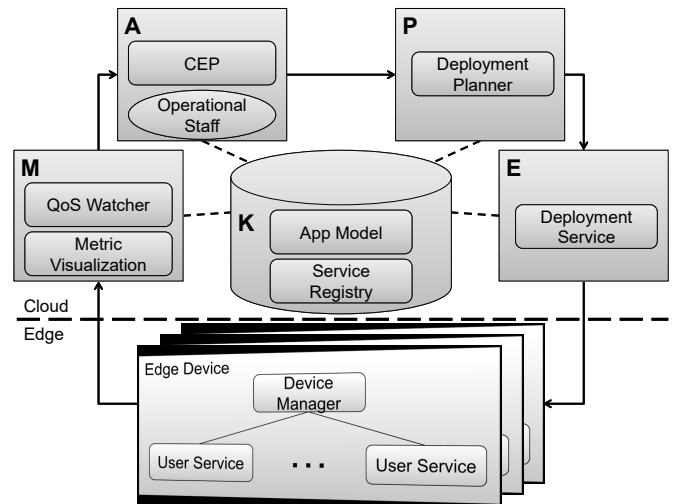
A

CEP

Operational Staff

P

Deployment Planner

M

QoS Watcher

Metric Visualization

K

App Model

Service Registry

E

Deployment Service

Cloud

Edge

Edge Device

Device Manager

User Service

. . .

User Service